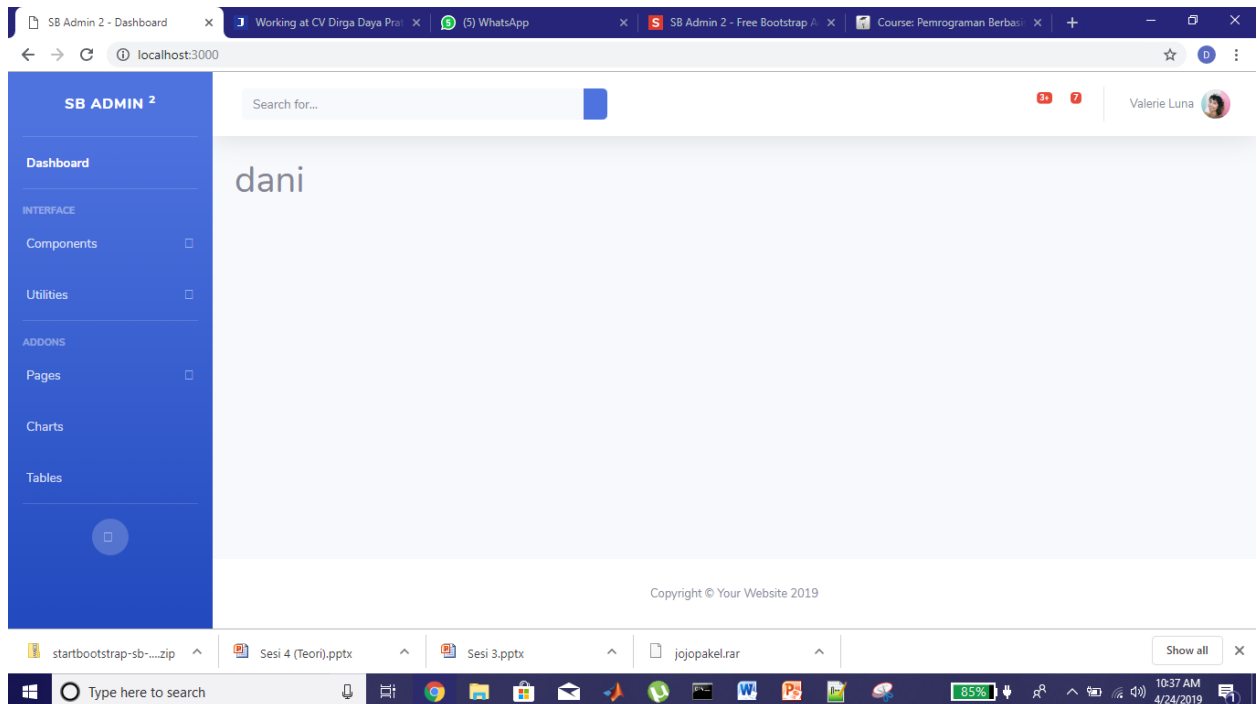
SB Admin 2 - Dashboard ×
Working at CV Dirga Daya Pra ×
(5) WhatsApp ×
SB Admin 2 - Free Bootstrap A ×
Course: Pemrograman Berbasi ×
+

localhost:3000

SB ADMIN 2

Search for...

3+ 7

Valerie Luna

Dashboard

INTERFACE

Components

Utilities

ADDONS

Pages

Charts

Tables

dani

Copyright © Your Website 2019

startbootstrap-sb-....zip
Sesi 4 (Teori).pptx
Sesi 3.pptx
jojopakel.rar
Show all

Type here to search

85%

10:37 AM
4/24/2019